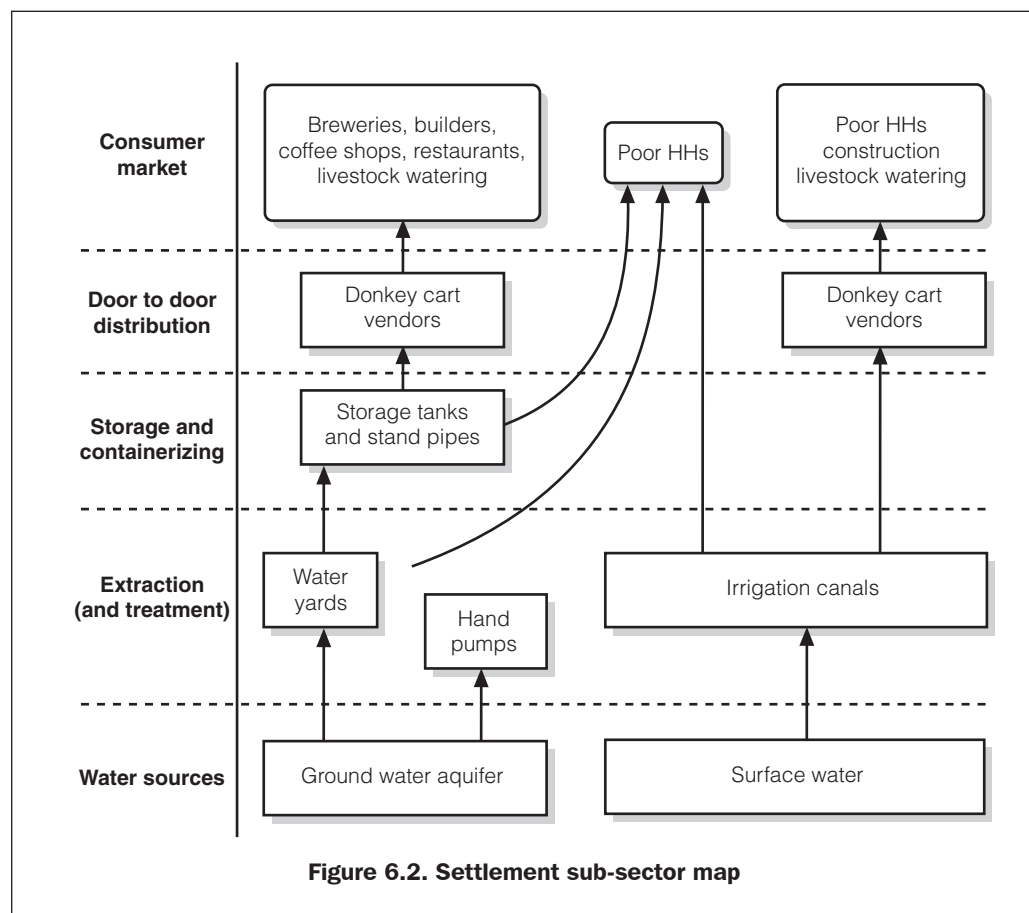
Consumer market

Breweries, builders, coffee shops, restaurants, livestock watering

Poor HHs

Poor HHs construction livestock watering

Door to door distribution

Donkey cart vendors

Donkey cart vendors

Storage and containerizing

Storage tanks and stand pipes

Extraction (and treatment)

Water yards

Hand pumps

Irrigation canals

Water sources

Ground water aquifer

Surface water

Figure 6.2. Settlement sub-sector map